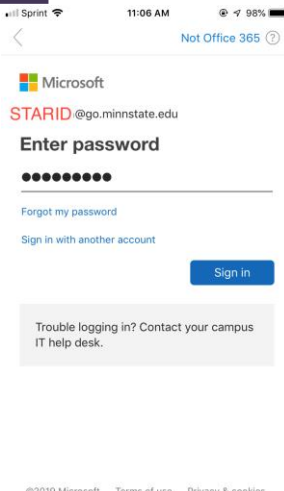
Sprint 11:06 AM 98%

Not Office 365

Microsoft

STARID@go.minnstate.edu

Enter password

●●●●●●●●●

Forgot my password

Sign in with another account

Sign in

Trouble logging in? Contact your campus IT help desk.

©2019 Microsoft Terms of use Privacy & cookies